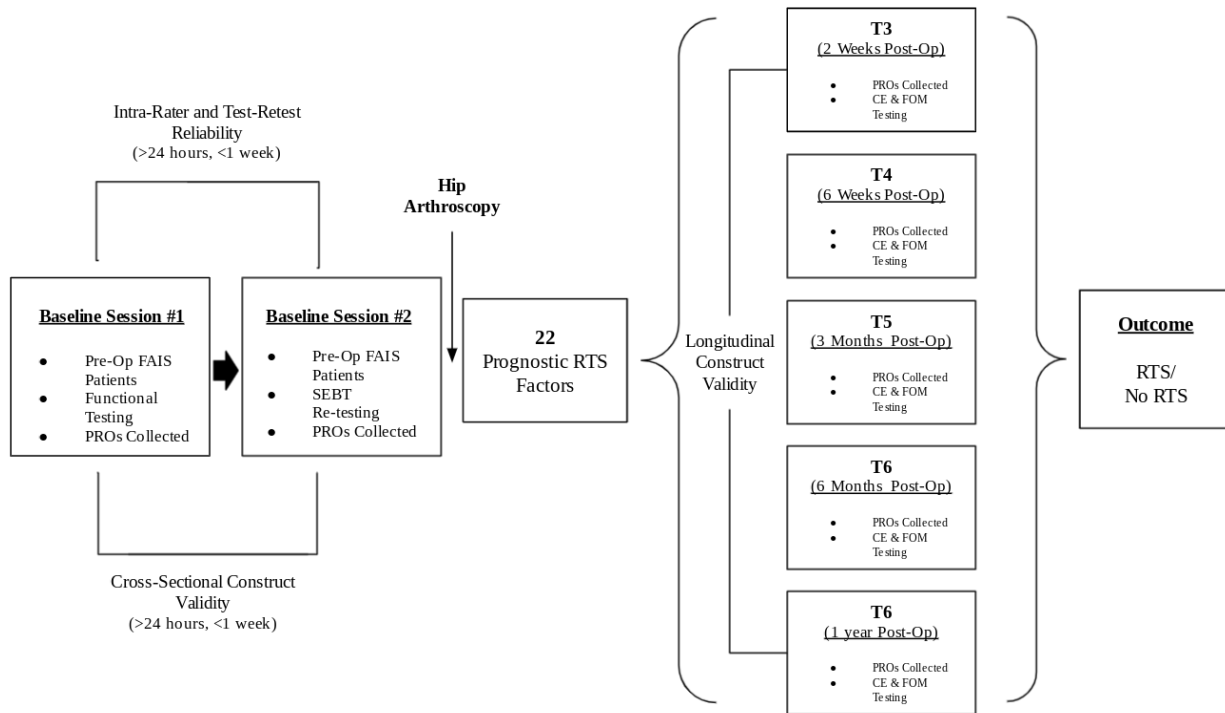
Intra-Rater and Test-Retest Reliability
(>24 hours, <1 week)

Baseline Session #1

- Pre-Op FAIS Patients
- Functional Testing
- PROs Collected

Baseline Session #2

- Pre-Op FAIS Patients
- SEBT Re-testing
- PROs Collected

Cross-Sectional Construct Validity
(>24 hours, <1 week)

Hip Arthroscopy

22
Prognostic RTS Factors

Longitudinal Construct Validity

T3
(2 Weeks Post-Op)

- PROs Collected
- CE & FOM Testing

T4
(6 Weeks Post-Op)

- PROs Collected
- CE & FOM Testing

T5
(3 Months Post-Op)

- PROs Collected
- CE & FOM Testing

T6
(6 Months Post-Op)

- PROs Collected
- CE & FOM Testing

T6
(1 year Post-Op)

- PROs Collected
- CE & FOM Testing

Outcome

RTS/
No RTS